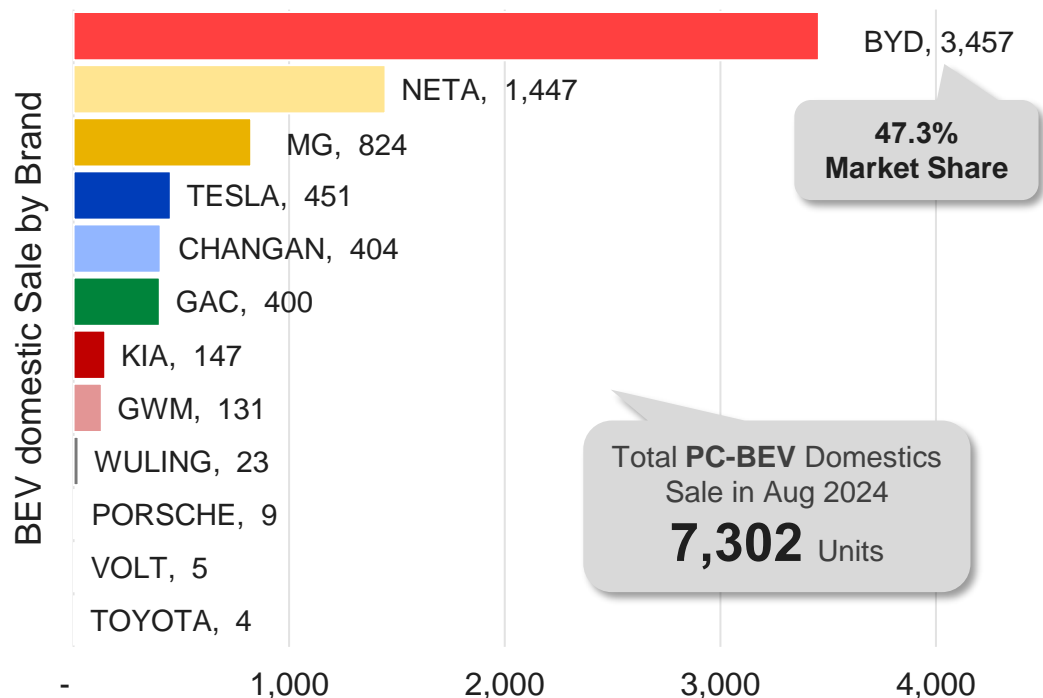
BEV domestic Sale by Brand

BYD, 3,457
NETA, 1,447
MG, 824
TESLA, 451
CHANGAN, 404
GAC, 400
KIA, 147
GWM, 131
WULING, 23
PORSCHE, 9
VOLT, 5
TOYOTA, 4

47.3%
Market Share

Total PC-BEV Domestics Sale in Aug 2024
7,302 Units

-
1,000
2,000
3,000
4,000